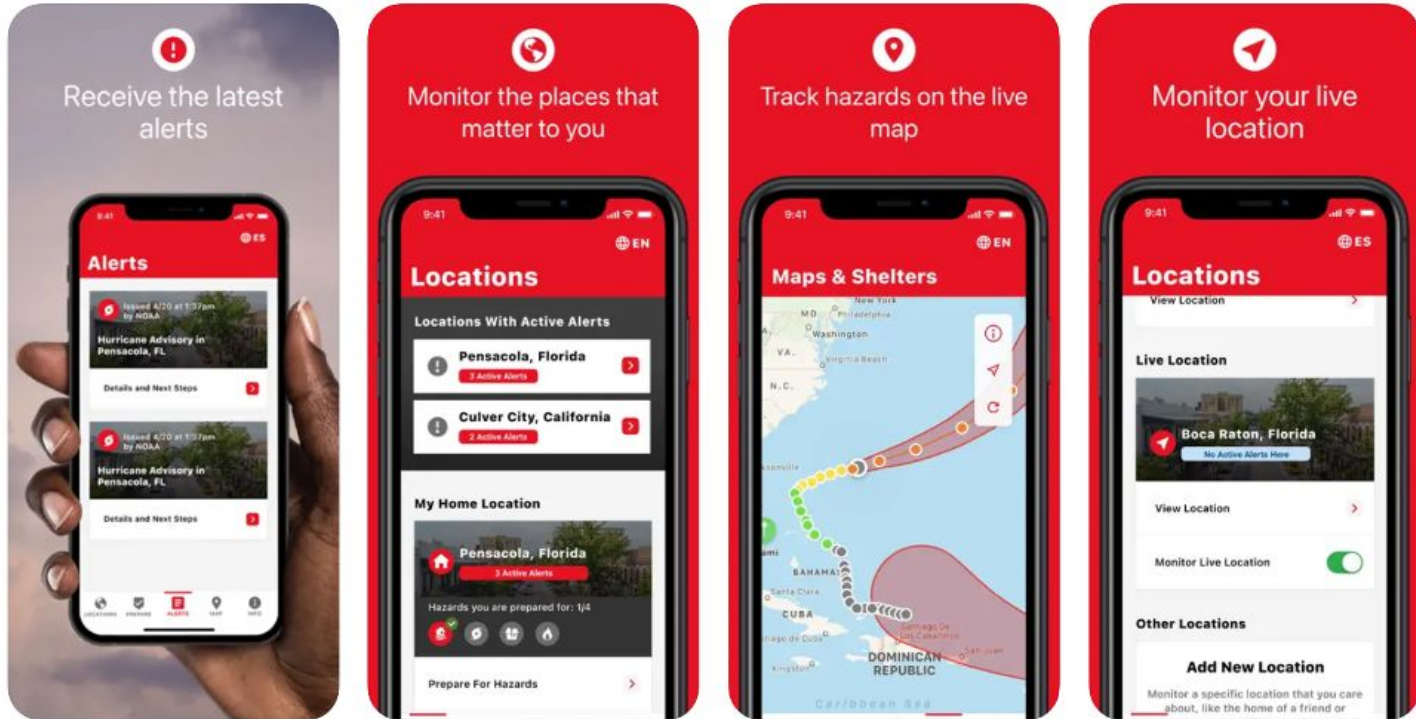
Receive the latest alerts

9:41
ES
Alerts
Issued 4/20 at 1:37pm by NOAA
Hurricane Advisory in Pensacola, FL
Details and Next Steps
Issued 4/20 at 1:37pm by NOAA
Hurricane Advisory in Pensacola, FL
Details and Next Steps
LOCATIONS PREPARE ALERTS MAP INFO

Monitor the places that matter to you

9:41
EN
Locations
Locations With Active Alerts
Pensacola, Florida
3 Active Alerts
Culver City, California
2 Active Alerts
My Home Location
Pensacola, Florida
3 Active Alerts
Hazards you are prepared for: 1/4
Prepare For Hazards

Track hazards on the live map

9:41
EN
Maps & Shelters
New York
Philadelphia
MD
Washington
VA
Virginia Beach
BAHAMAS
CUBA
DOMINICAN REPUBLIC
Kingston
Santiago De Los Caballeros
San Juan
Caribbean Sea

Monitor your live location

9:41
ES
Locations
View Location
Live Location
Boca Raton, Florida
No Active Alerts Here
View Location
Monitor Live Location
Other Locations
Add New Location
Monitor a specific location that you care about, like the home of a friend or